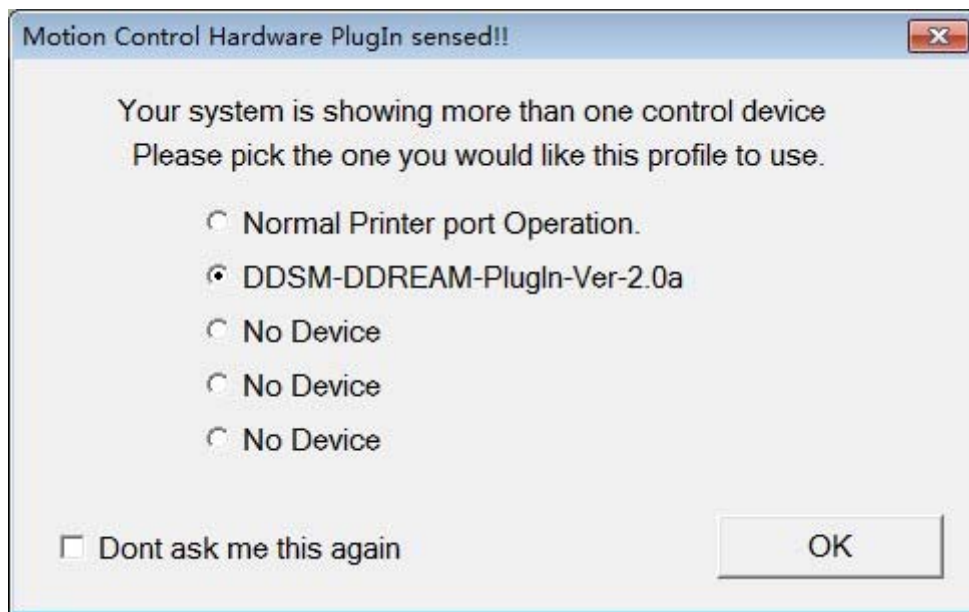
Motion Control Hardware PlugIn sensed!!

Your system is showing more than one control device
Please pick the one you would like this profile to use.

Normal Printer port Operation.

DDSM-DDREAM-PlugIn-Ver-2.0a

No Device

No Device

No Device

Dont ask me this again

OK